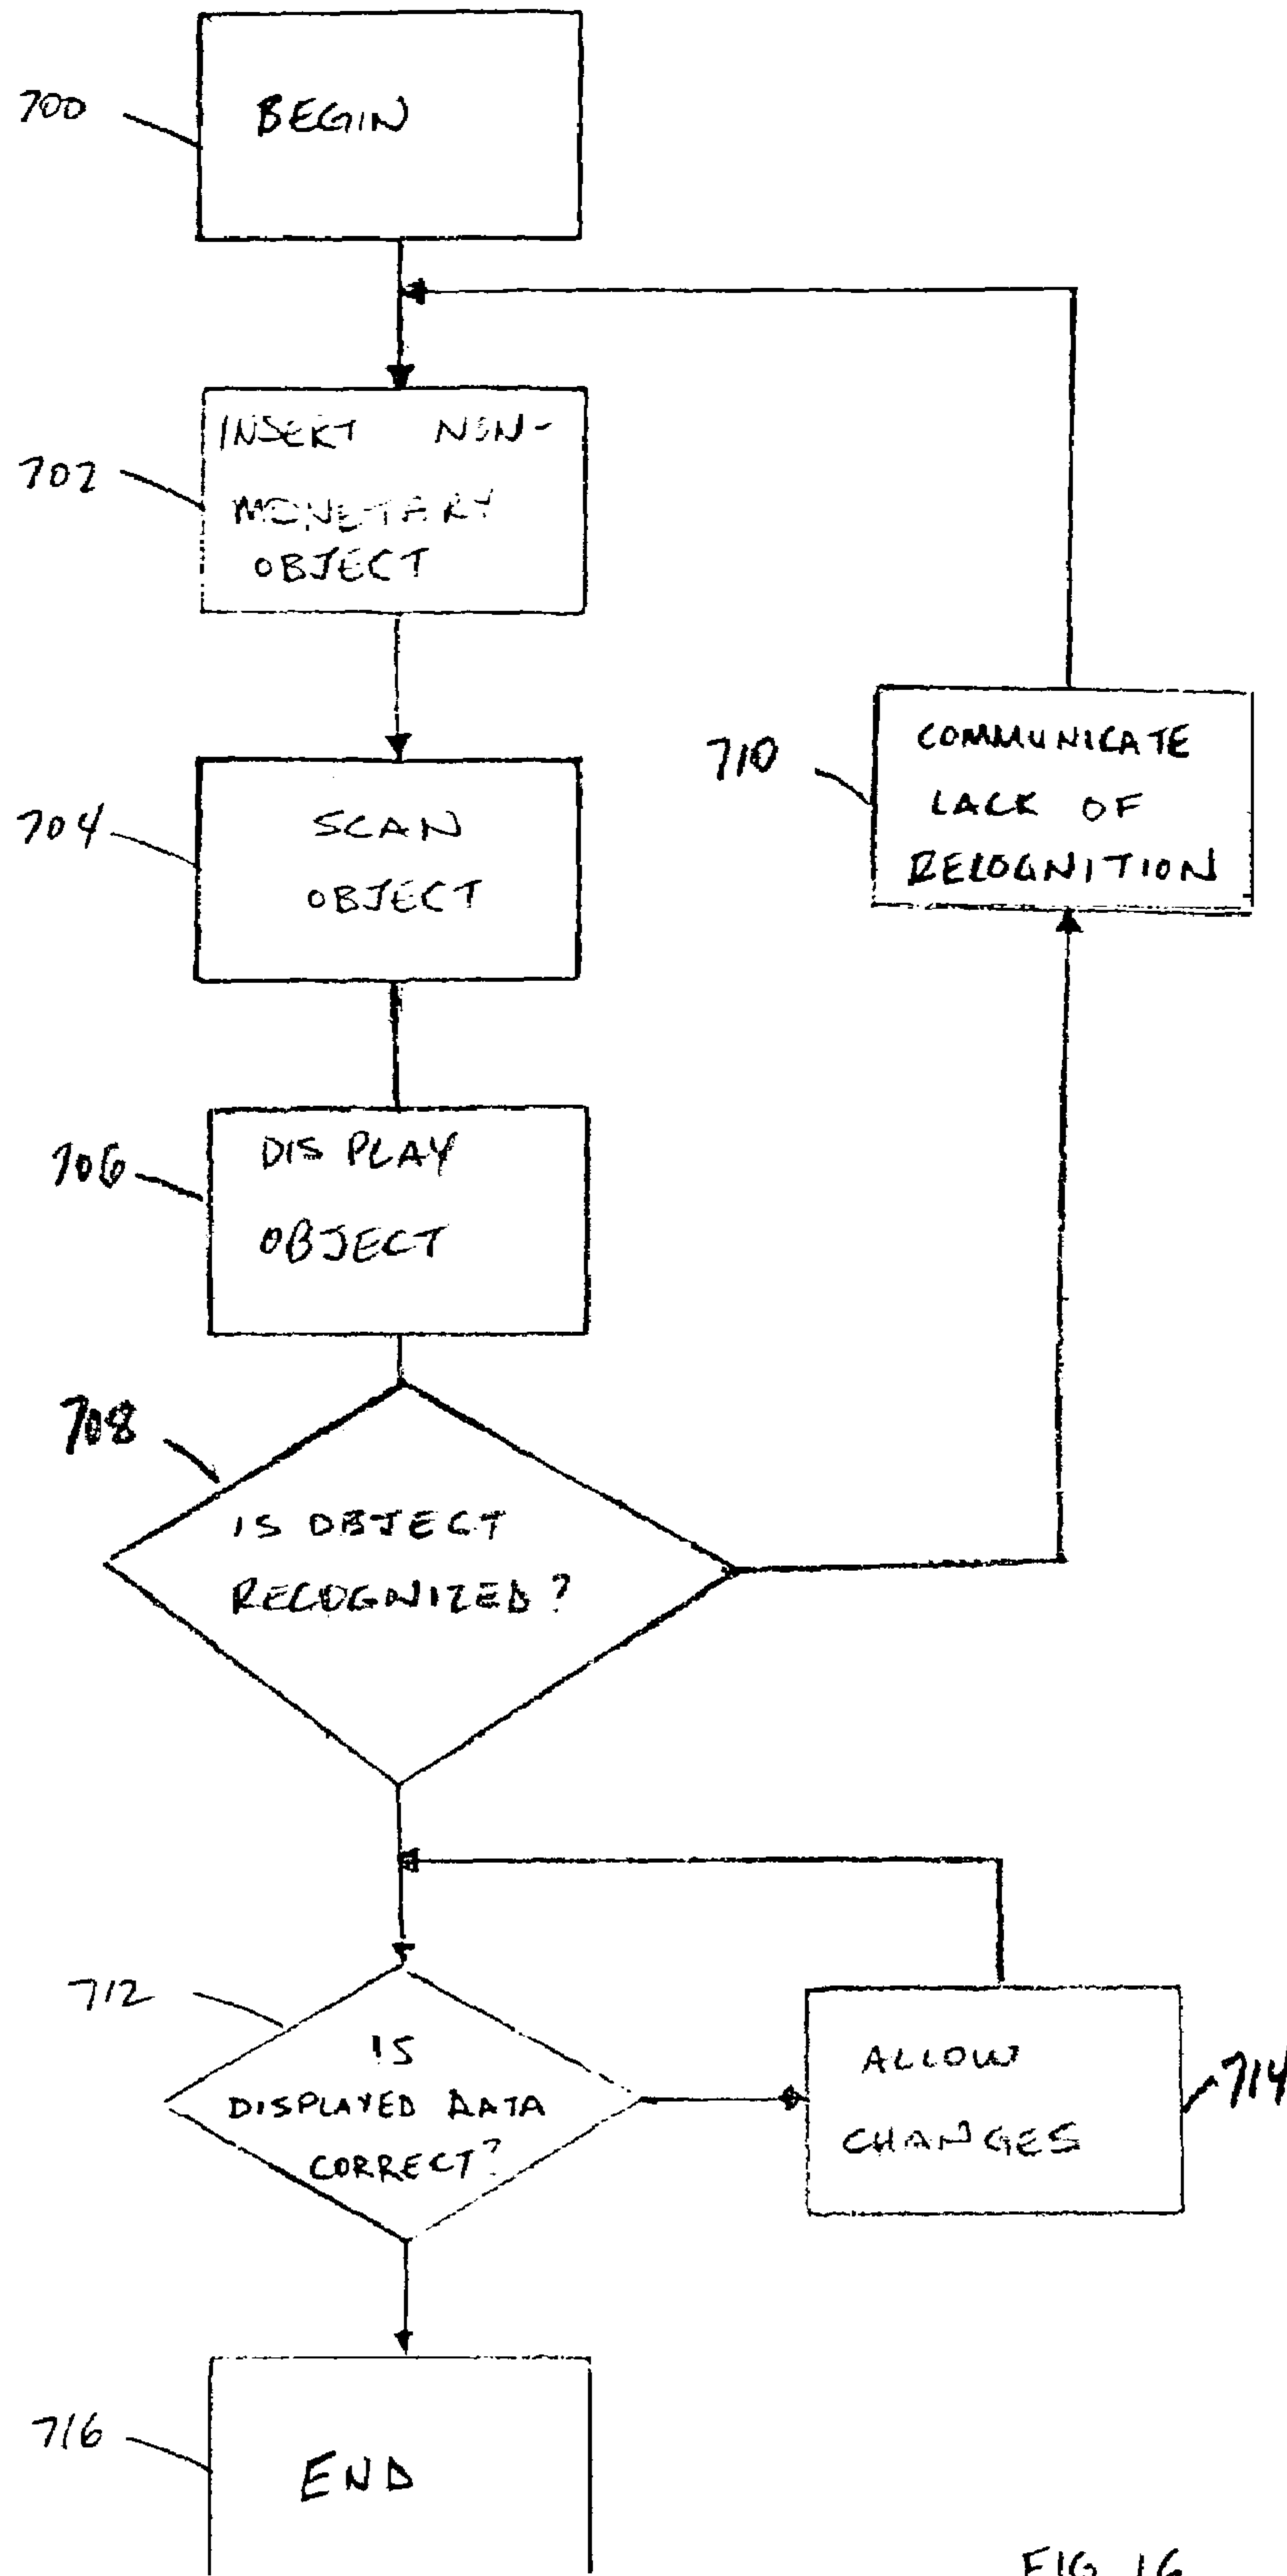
700
BEGIN

702
INSERT NON-MONETARY OBJECT

704
SCAN OBJECT

706
DISPLAY OBJECT

708
IS OBJECT RECOGNIZED?

710
COMMUNICATE LACK OF RECOGNITION

712
IS DISPLAYED DATA CORRECT?

714
ALLOW CHANGES

716
END

FIG 16